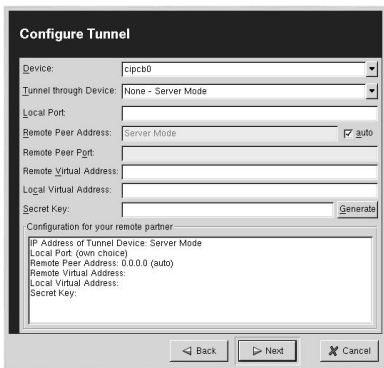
Configure Tunnel

Device: cipcb0

Tunnel through Device: None - Server Mode

Local Port:

Remote Peer Address: Server Mode

auto

Remote Peer Port:

Remote Virtual Address:

Local Virtual Address:

Secret Key:

Generate

Configuration for your remote partner

IP Address of Tunnel Device: Server Mode
Local Port: (own choice)
Remote Peer Address: 0.0.0.0 (auto)
Remote Virtual Address:
Local Virtual Address:
Secret Key:

Back

Next

Cancel